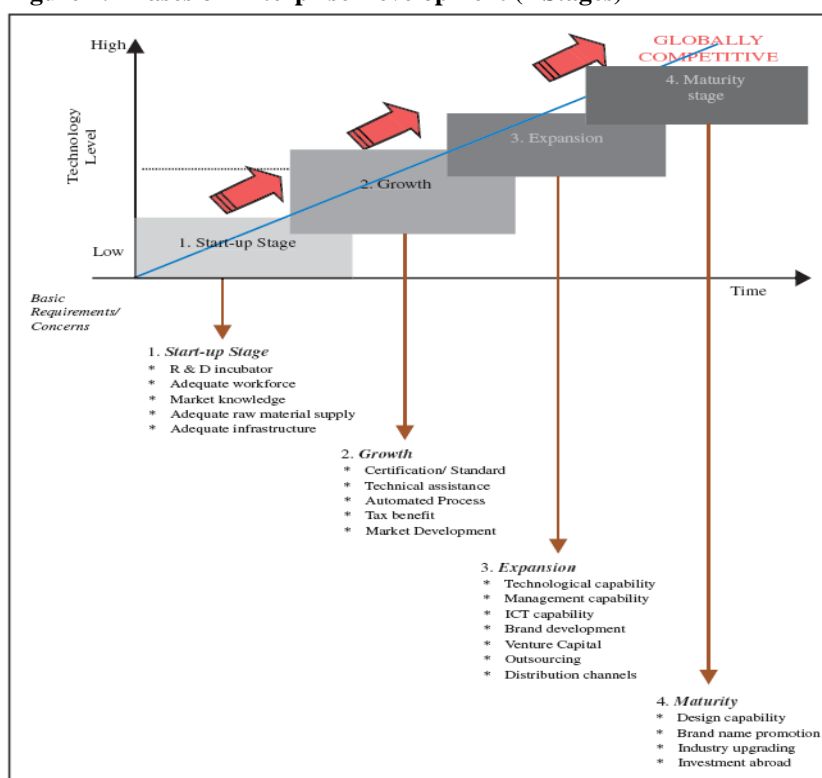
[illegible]

High

Technology Level

Low

GLOBALLY COMPETITIVE

4. Maturity stage

3. Expansion

2. Growth

1. Start-up Stage

Time

Basic Requirements/ Concerns

1. *Start-up Stage*
* R & D incubator
* Adequate workforce
* Market knowledge
* Adequate raw material supply
* Adequate infrastructure

2. *Growth*
* Certification/ Standard
* Technical assistance
* Automated Process
* Tax benefit
* Market Development

3. *Expansion*
* Technological capability
* Management capability
* ICT capability
* Brand development
* Venture Capital
* Outsourcing
* Distribution channels

4. *Maturity*
* Design capability
* Brand name promotion
* Industry upgrading
* Investment abroad